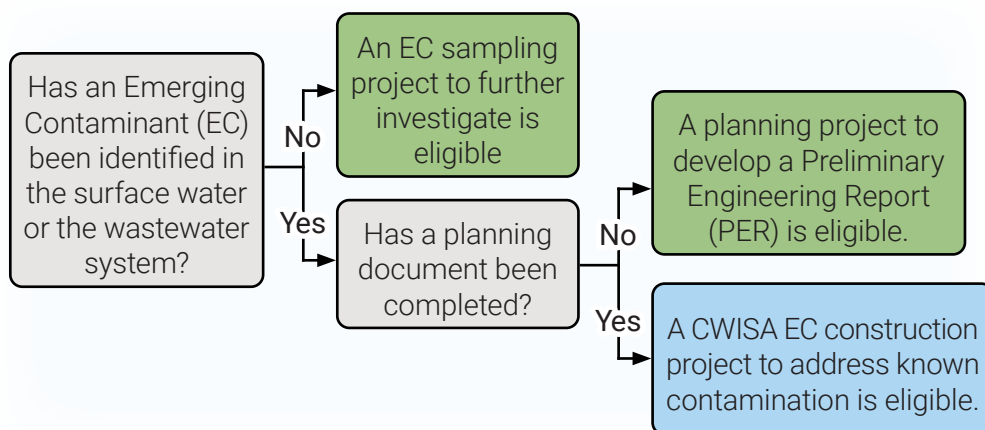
Has an Emerging Contaminant (EC) been identified in the surface water or the wastewater system?

No

An EC sampling project to further investigate is eligible

Yes

Has a planning document been completed?

No

A planning project to develop a Preliminary Engineering Report (PER) is eligible.

Yes

A CWISA EC construction project to address known contamination is eligible.